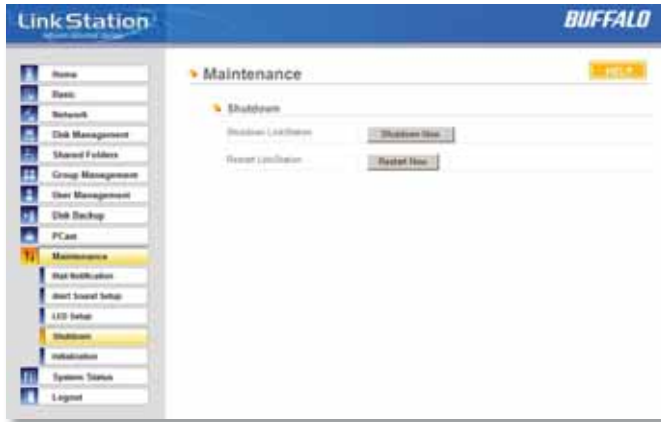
LinkStation
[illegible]
BUFFALO

Home
Basic
Network
Disk Management
Shared Folders
Group Management
User Management
Disk Backup
PCast
Maintenance
Mail Notification
Alert Sound Setup
LED Setup
Shutdown
Initialization
System Status
Logout

Maintenance
HELP

Shutdown
Shutdown LinkStation
Shutdown Now
Restart LinkStation
Restart Now